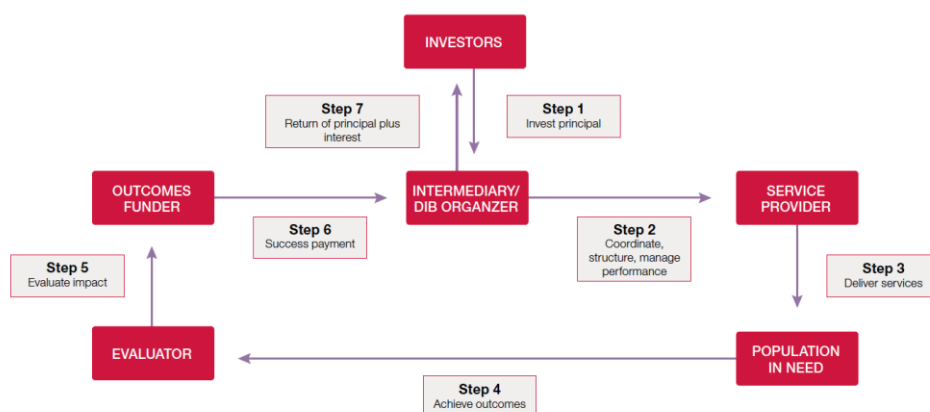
INVESTORS

Step 7
Return of principal plus interest

Step 1
Invest principal

OUTCOMES FUNDER

INTERMEDIARY/ DIB ORGANIZER

SERVICE PROVIDER

Step 6
Success payment

Step 2
Coordinate, structure, manage performance

Step 5
Evaluate impact

Step 3
Deliver services

EVALUATOR

POPULATION IN NEED

Step 4
Achieve outcomes